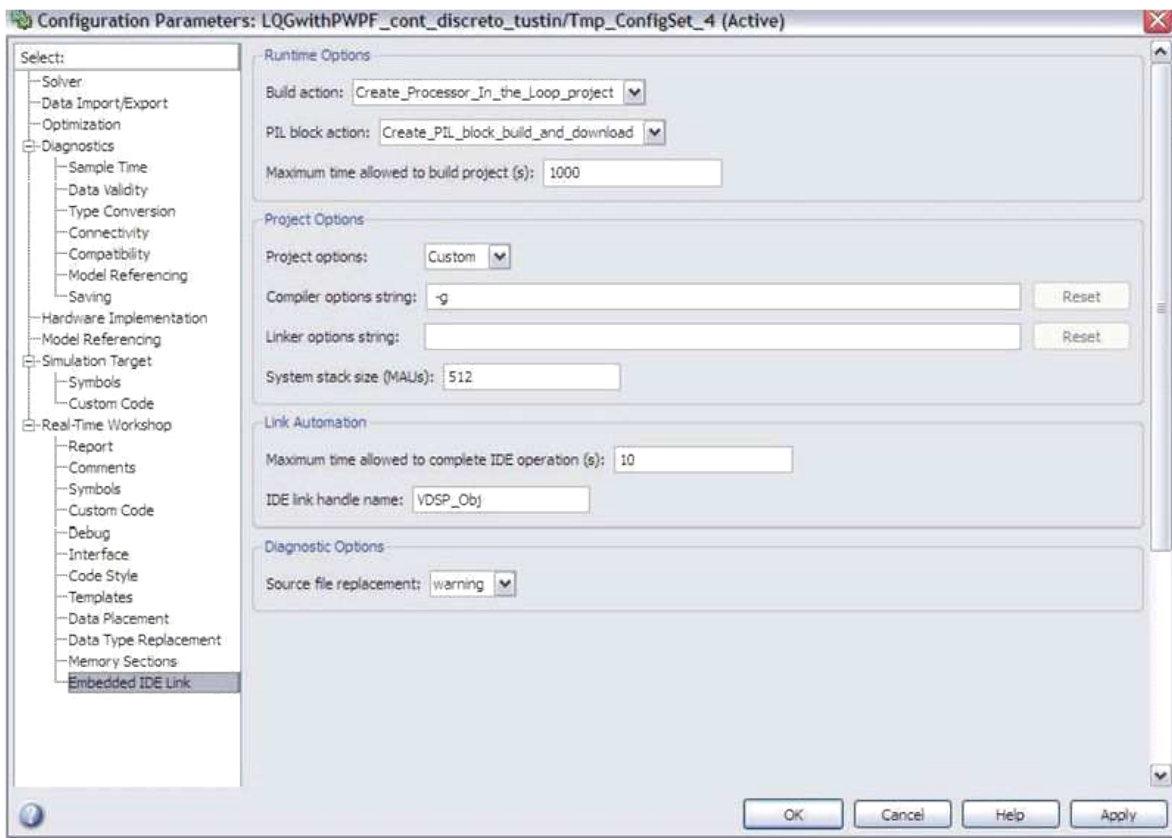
Configuration Parameters: LQGwithPWPF_cont_discreto_tustin/Tmp_ConfigSet_4 (Active)

Select:
Solver
Data Import/Export
Optimization
Diagnostics
Sample Time
Data Validity
Type Conversion
Connectivity
Compatibility
Model Referencing
Saving
Hardware Implementation
Model Referencing
Simulation Target
Symbols
Custom Code
Real-Time Workshop
Report
Comments
Symbols
Custom Code
Debug
Interface
Code Style
Templates
Data Placement
Data Type Replacement
Memory Sections
Embedded IDE Link

Runtime Options
Build action: Create_Processor_In_the_Loop_project
PIL block action: Create_PIL_block_build_and_download
Maximum time allowed to build project (s): 1000

Project Options
Project options: Custom
Compiler options string: -g
Reset
Linker options string:
Reset
System stack size (MAUs): 512

Link Automation
Maximum time allowed to complete IDE operation (s): 10
IDE link handle name: VDSP_Obj

Diagnostic Options
Source file replacement: warning

OK
Cancel
Help
Apply